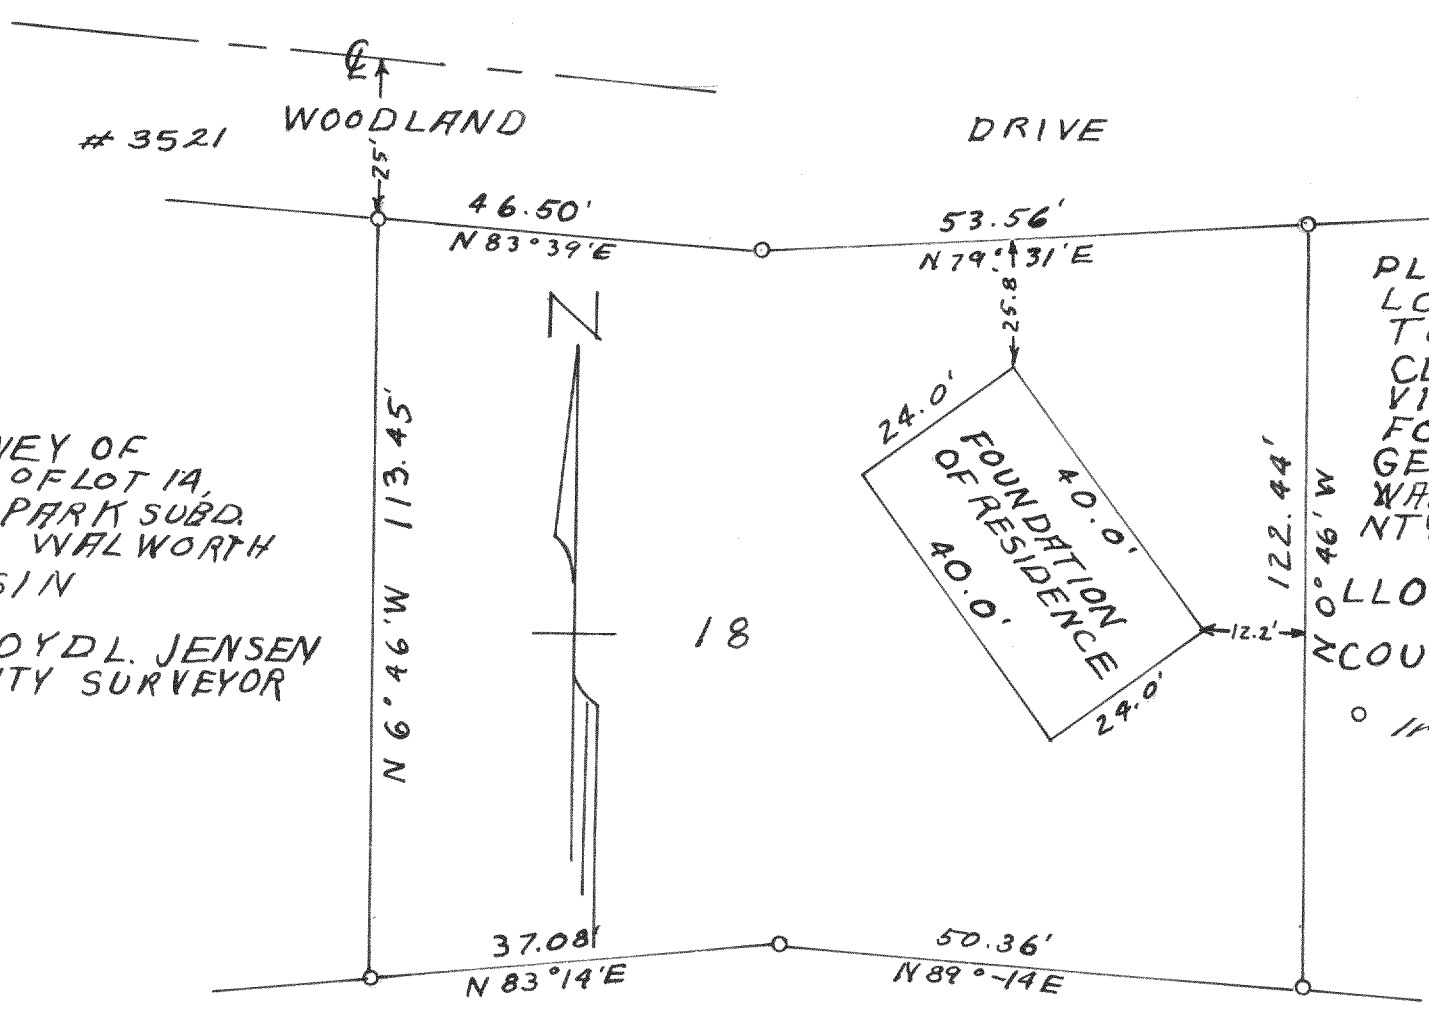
℄

#3521 WOODLAND DRIVE

25'

46.50'
N 83°39'E

53.56'
N 79°31'E

25.8'

N

24.0'
FOUNDATION OF RESIDENCE
40.0'
40.0'
24.0'

12.2'

N 6°46'W 113.45'

18

N 0°46'W 122.44'

VEY OF
OF LOT 14,
PARK SUBD.
WALWORTH
SIN

OYD L. JENSEN
ITY SURVEYOR

PL
LO
T
CL
VI
FO
GE
WA
NT

LLO
COU

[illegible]

37.08'
N 83°14'E

50.36'
N 89°-14E